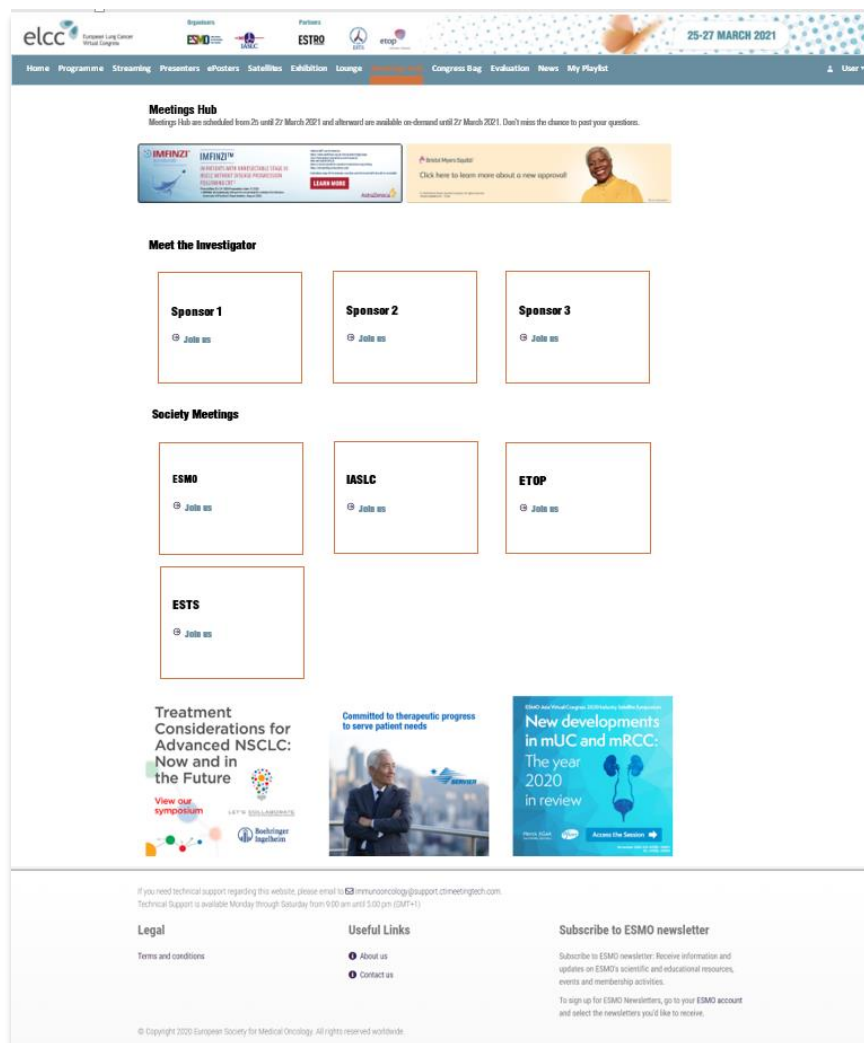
elcc European Lung Cancer Virtual Congress

Organisers ESMO IASLC

Partners ESTRO ESTS etop

25-27 MARCH 2021

Home Programme Streaming Presenters ePosters Satellites Exhibition Lounge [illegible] Congress Bag Evaluation News My Playlist

User

Meetings Hub

Meetings Hub are scheduled from 25 until 27 March 2021 and afterward are available on-demand until 27 March 2021. Don't miss the chance to post your questions.

IMFINZI IMFINZI™ IN PATIENTS WITH UNRESECTABLE STAGE III NSCLC WITHOUT DISEASE PROGRESSION FOLLOWING CRT LEARN MORE AstraZeneca

Bristol Myers Squibb Click here to learn more about a new approval!

Meet the Investigator

Sponsor 1

Join us

Sponsor 2

Join us

Sponsor 3

Join us

Society Meetings

ESMO

Join us

IASLC

Join us

ETOP

Join us

ESTS

Join us

Treatment Considerations for Advanced NSCLC: Now and in the Future

View our symposium

LET'S COLLABORATE

Boehringer Ingelheim

Committed to therapeutic progress to serve patient needs

SERVIER

New developments in mUC and mRCC: The year 2020 in review

Access the Session

If you need technical support regarding this website, please email to immunooncology@support.ctimeetingtech.com
Technical Support is available Monday through Saturday from 9.00 am until 3.00 pm (GMT+1)

Legal

Terms and conditions

Useful Links

About us

Contact us

Subscribe to ESMO newsletter

Subscribe to ESMO newsletter: Receive information and updates on ESMO's scientific and educational resources, events and membership activities.

To sign up for ESMO Newsletters, go to your ESMO account and select the newsletters you'd like to receive.

© Copyright 2020 European Society for Medical Oncology. All rights reserved worldwide.